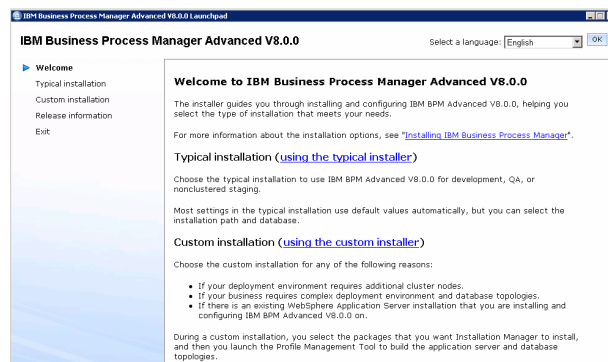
IBM Business Process Manager Advanced V8.0.0 Launchpad

IBM Business Process Manager Advanced V8.0.0

Select a language: English

OK

Welcome
Typical installation
Custom installation
Release information
Exit

Welcome to IBM Business Process Manager Advanced V8.0.0

The installer guides you through installing and configuring IBM BPM Advanced V8.0.0, helping you select the type of installation that meets your needs.

For more information about the installation options, see "Installing IBM Business Process Manager".

Typical installation (using the typical installer)

Choose the typical installation to use IBM BPM Advanced V8.0.0 for development, QA, or nonclustered staging.

Most settings in the typical installation use default values automatically, but you can select the installation path and database.

Custom installation (using the custom installer)

Choose the custom installation for any of the following reasons:

- If your deployment environment requires additional cluster nodes.
- If your business requires complex deployment environment and database topologies.
- If there is an existing WebSphere Application Server installation that you are installing and configuring IBM BPM Advanced V8.0.0 on.

During a custom installation, you select the packages that you want Installation Manager to install, and then you launch the Profile Management Tool to build the application server and database topologies.